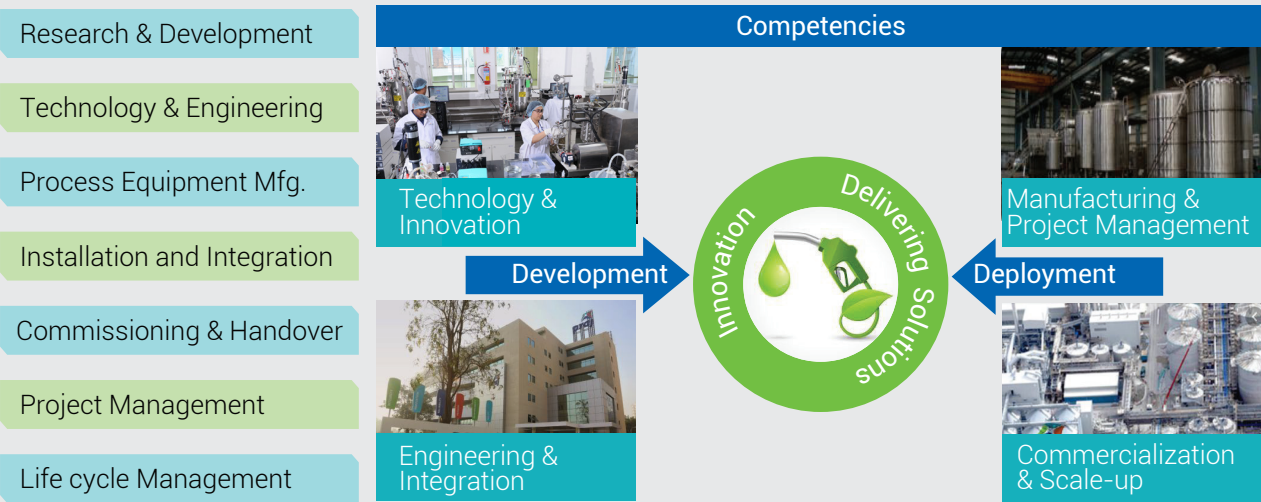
Research & Development

Technology & Engineering

Process Equipment Mfg.

Installation and Integration

Commissioning & Handover

Project Management

Life cycle Management

Competencies

Technology & Innovation

Manufacturing & Project Management

Development

Innovation

Delivering Solutions

Deployment

Engineering & Integration

Commercialization & Scale-up